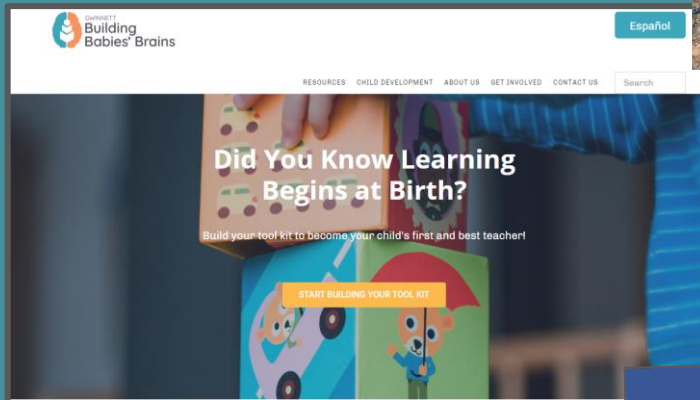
GWINNETT
Building Babies' Brains

Español

RESOURCES CHILD DEVELOPMENT ABOUT US GET INVOLVED CONTACT US

Search

Did You Know Learning Begins at Birth?

Build your tool kit to become your child's first and best teacher!

START BUILDING YOUR TOOL KIT